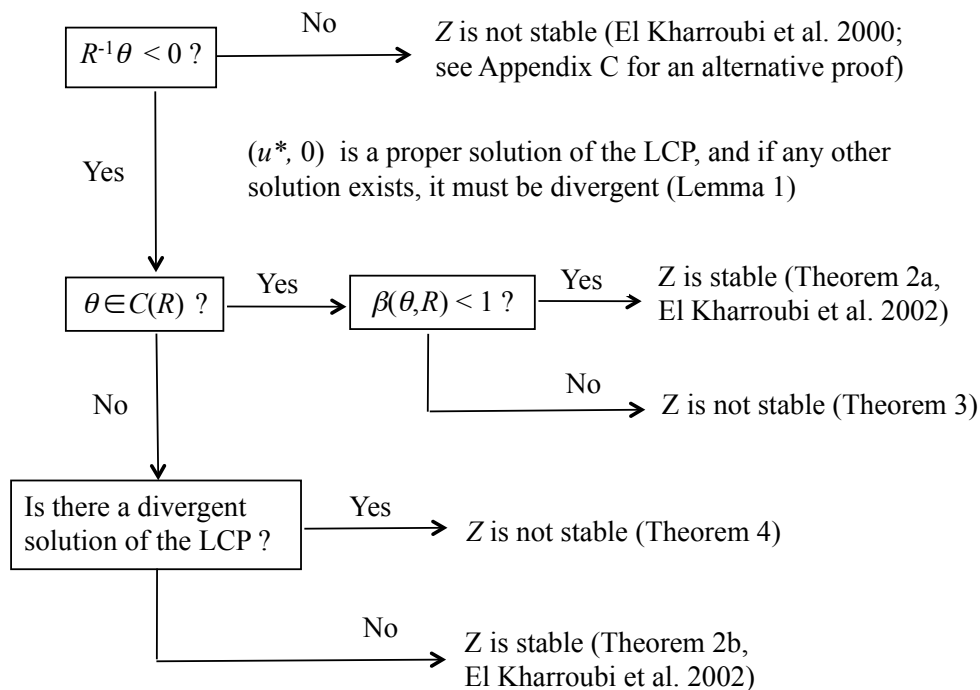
$R^{-1}\theta < 0$ ?

No

$Z$ is not stable (El Kharroubi et al. 2000; see Appendix C for an alternative proof)

Yes

($u^*$, 0) is a proper solution of the LCP, and if any other solution exists, it must be divergent (Lemma 1)

$\theta \in C(R)$ ?

Yes

$\beta(\theta,R) < 1$ ?

Yes

Z is stable (Theorem 2a, El Kharroubi et al. 2002)

No

Z is not stable (Theorem 3)

No

Is there a divergent solution of the LCP ?

Yes

$Z$ is not stable (Theorem 4)

No

Z is stable (Theorem 2b, El Kharroubi et al. 2002)